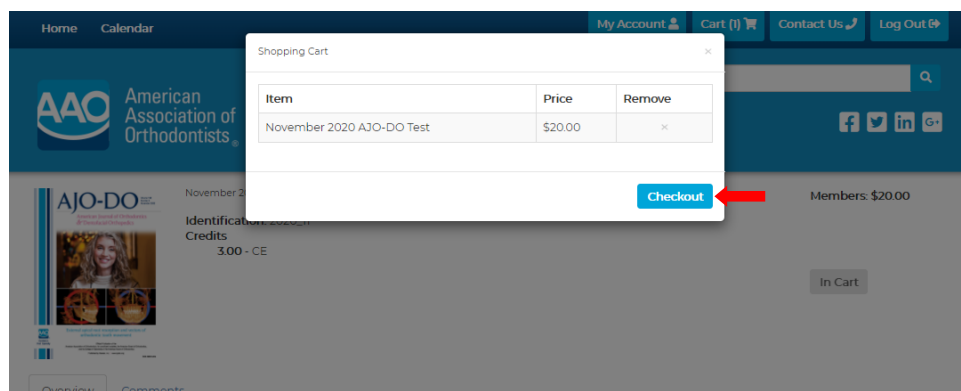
Home Calendar

My Account Cart (1) Contact Us Log Out

AAO American Association of Orthodontists

AJO-DO

November 2

Identification: 2020_11

Credits

3.00 - CE

Members: $20.00

In Cart

Overview Comments

Shopping Cart

×

| Item | Price | Remove |
|---|---|---|
| November 2020 AJO-DO Test | $20.00 | × |

Checkout